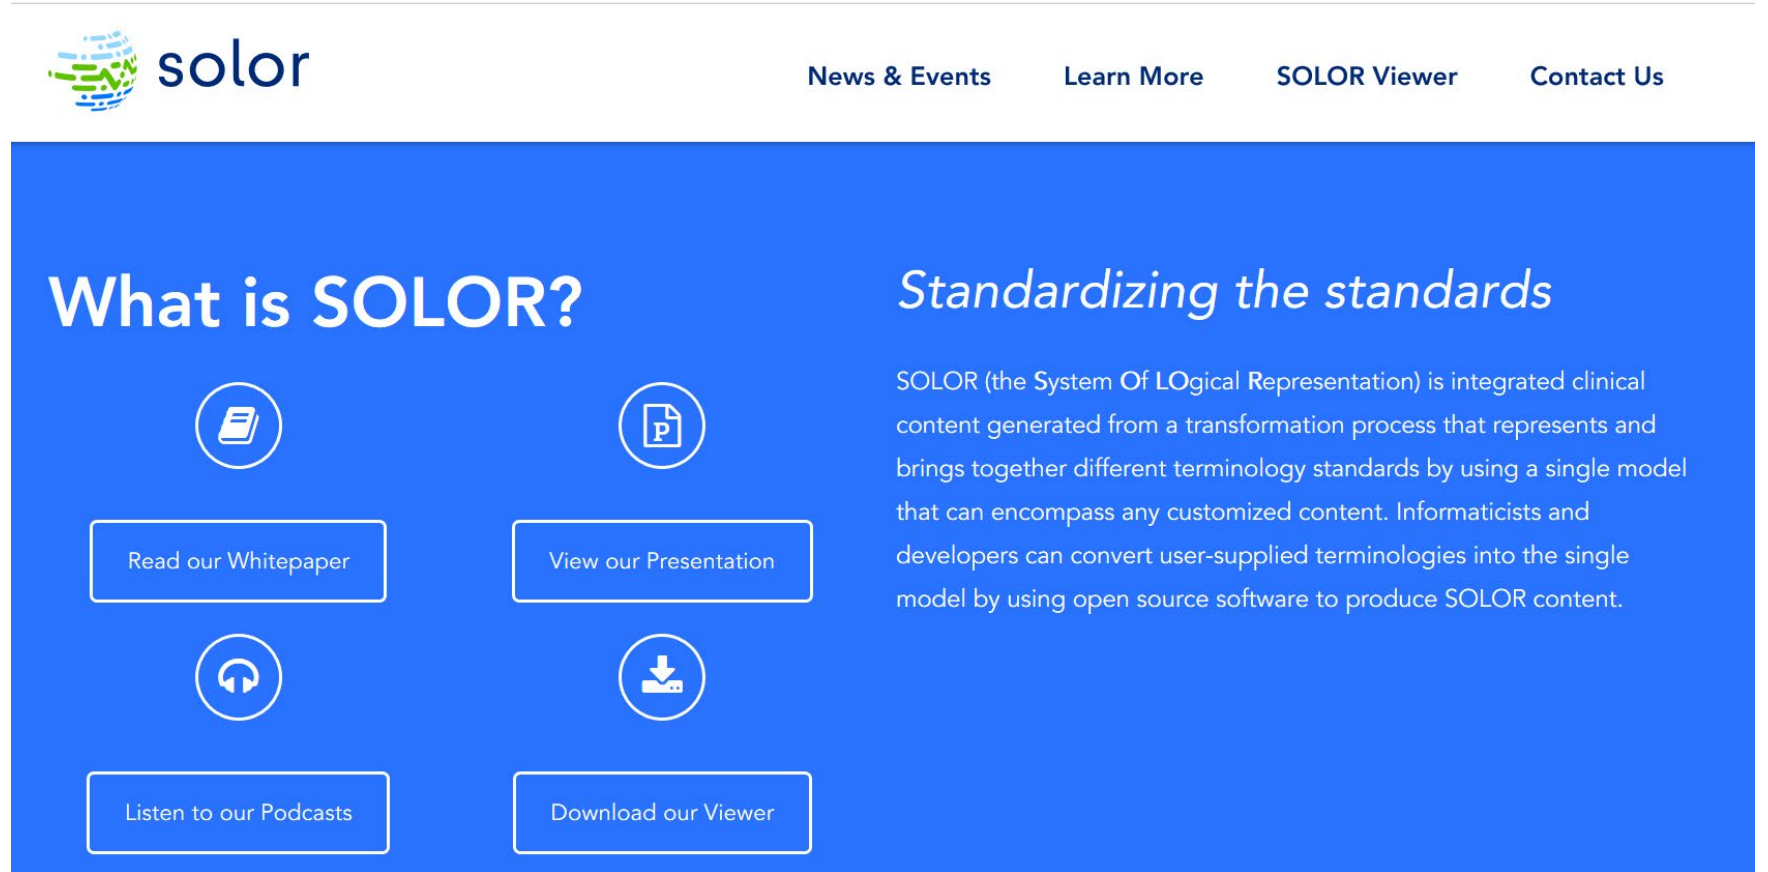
solor

News & Events Learn More SOLOR Viewer Contact Us

What is SOLOR?

Read our Whitepaper

View our Presentation

Listen to our Podcasts

Download our Viewer

Standardizing the standards

SOLOR (the System Of LOgical Representation) is integrated clinical content generated from a transformation process that represents and brings together different terminology standards by using a single model that can encompass any customized content. Informaticists and developers can convert user-supplied terminologies into the single model by using open source software to produce SOLOR content.